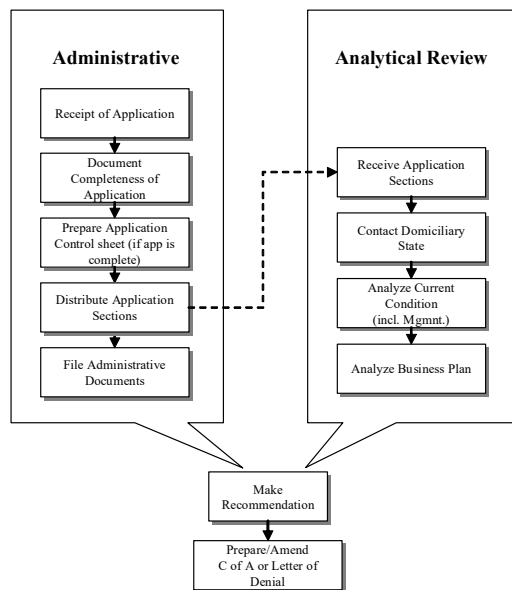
Administrative

Receipt of Application

Document Completeness of Application

Prepare Application Control sheet (if app is complete)

Distribute Application Sections

File Administrative Documents

Analytical Review

Receive Application Sections

Contact Domiciliary State

Analyze Current Condition (incl. Mgmnt.)

Analyze Business Plan

Make Recommendation

Prepare/Amend C of A or Letter of Denial